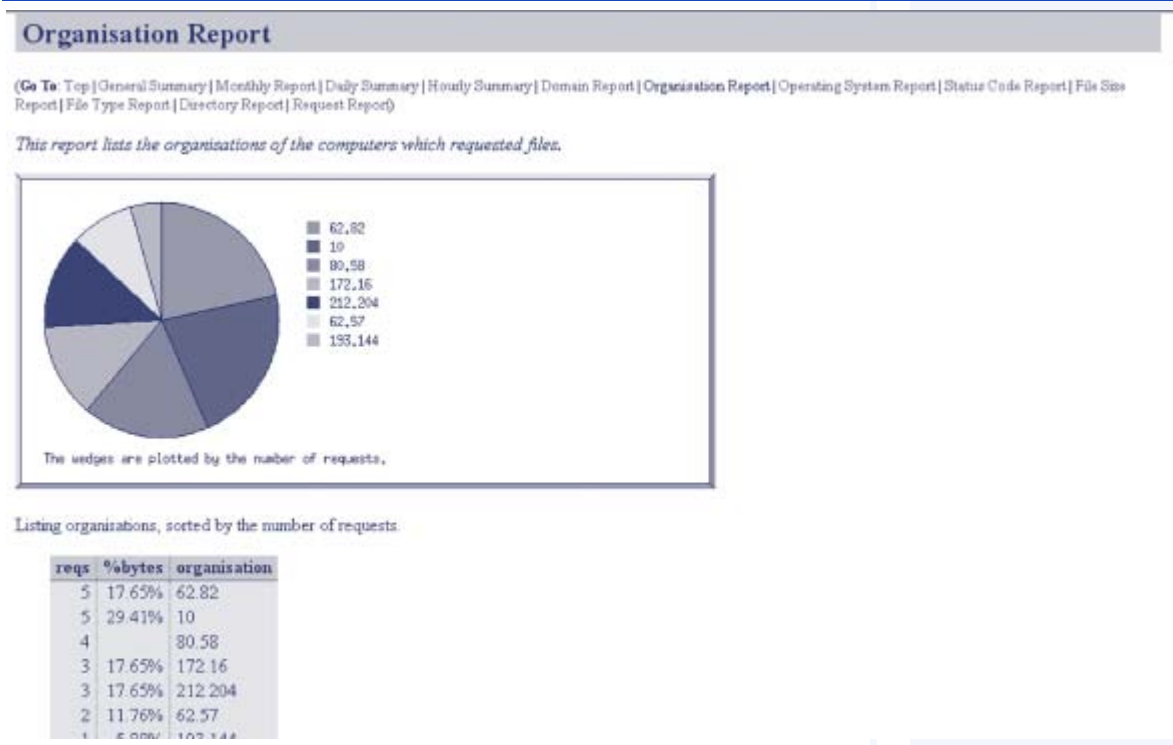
Organisation Report

(**Go To**: Top | General Summary | Monthly Report | Daily Summary | Hourly Summary | Domain Report | **Organisation Report** | Operating System Report | Status Code Report | File Size Report | File Type Report | Directory Report | Request Report)

*This report lists the organisations of the computers which requested files.*

62.82
10
80.58
172.16
212.204
62.57
193.144

The wedges are plotted by the number of requests.

Listing organisations, sorted by the number of requests.

| reqs | %bytes | organisation |
|---|---|---|
| 5 | 17.65% | 62.82 |
| 5 | 29.41% | 10 |
| 4 | | 80.58 |
| 3 | 17.65% | 172.16 |
| 3 | 17.65% | 212.204 |
| 2 | 11.76% | 62.57 |
| 1 | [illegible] | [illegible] |